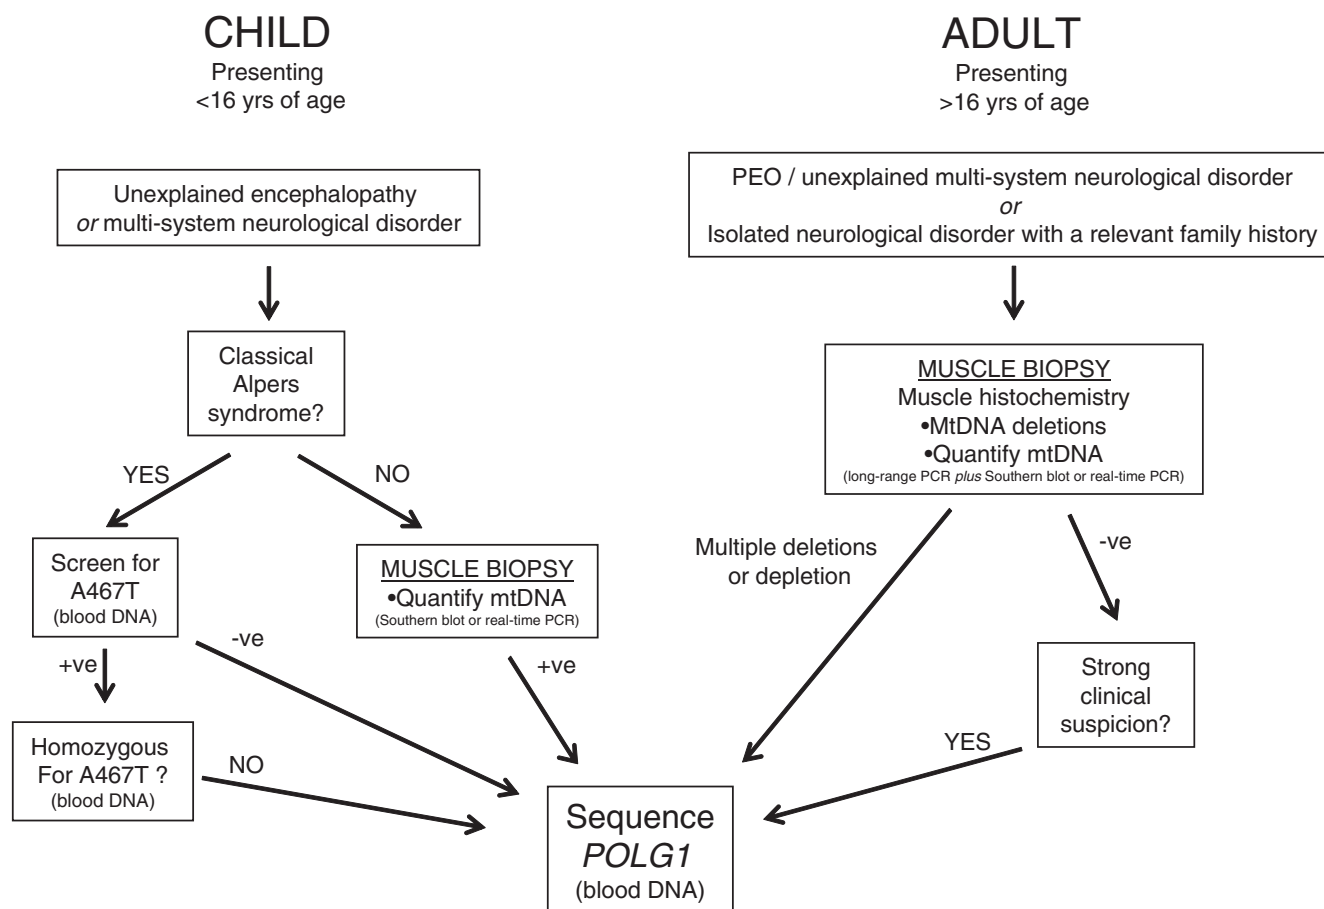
CHILD
Presenting
<16 yrs of age

ADULT
Presenting
>16 yrs of age

Unexplained encephalopathy *or* multi-system neurological disorder

PEO / unexplained multi-system neurological disorder
*or*
Isolated neurological disorder with a relevant family history

Classical Alpers syndrome?

MUSCLE BIOPSY
Muscle histochemistry
•MtDNA deletions
•Quantify mtDNA
(long-range PCR *plus* Southern blot or real-time PCR)

YES

NO

Screen for A467T (blood DNA)

MUSCLE BIOPSY
•Quantify mtDNA
(Southern blot or real-time PCR)

Multiple deletions or depletion

-ve

-ve

+ve

+ve

Strong clinical suspicion?

Homozygous For A467T ? (blood DNA)

NO

YES

Sequence
*POLG1*
(blood DNA)